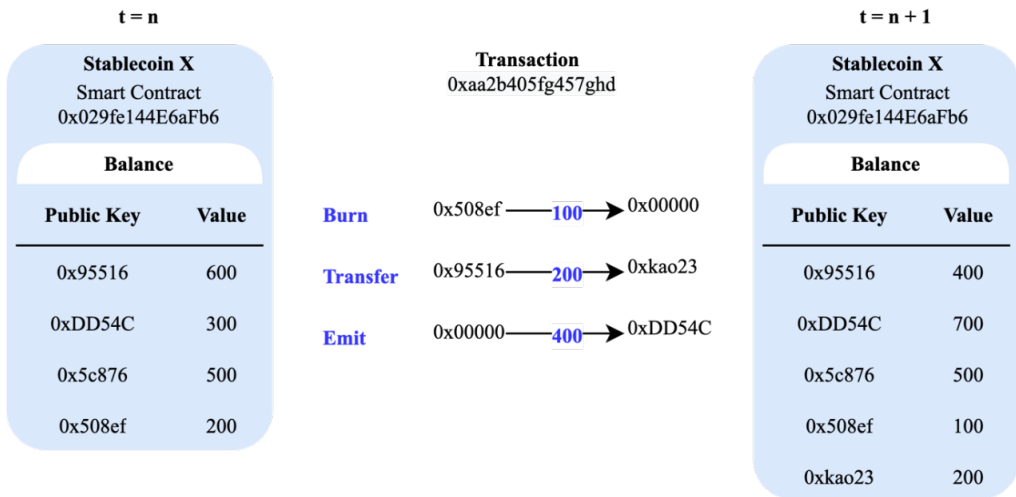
t = n

Stablecoin X
Smart Contract
0x029fe144E6aFb6

Balance

| Public Key | Value |
|---|---|
| 0x95516 | 600 |
| 0xDD54C | 300 |
| 0x5c876 | 500 |
| 0x508ef | 200 |

Transaction
0xaa2b405fg457ghd

Burn 0x508ef 100 0x00000

Transfer 0x95516 200 0xkao23

Emit 0x00000 400 0xDD54C

t = n + 1

Stablecoin X
Smart Contract
0x029fe144E6aFb6

Balance

| Public Key | Value |
|---|---|
| 0x95516 | 400 |
| 0xDD54C | 700 |
| 0x5c876 | 500 |
| 0x508ef | 100 |
| 0xkao23 | 200 |